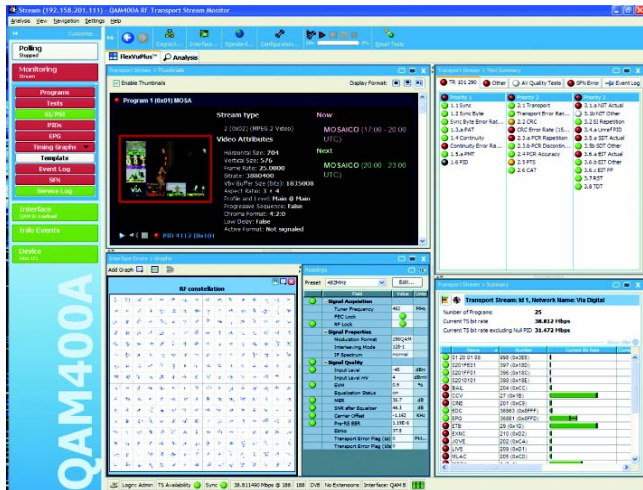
Stream (192.158.201.111) - QAM400A RF Transport Stream Monitor

Analysis View Navigation Settings Help

Customize...

Export... Interfaces... Standard... Configuration... Reset Tests

Polling
Stopped

Monitoring
Stream

Programs
Tests
SI/PSI
PIDs
EPG
Timing Graphs
Template
Event Log
SFN
Service Log

Interface
QAM B: Locked

Info Events

Device
Idle (1)

QAM400A

FlexVuePlus™ Analysis

Transport Stream > Thumbnails

Enable Thumbnails

Display Format:

Program 1 (0x01) MOSA

Stream type
2 (0x02) (MPEG-2 Video)
Video Attributes
Horizontal Size: 704
Vertical Size: 576
Frame Rate: 25.0000
Bitrate: 1880400
Vbv Buffer Size (bits): 1835008
Aspect Ratio: 3 : 4
Profile and Level: Main @ Main
Progressive Sequence: False
Chroma Format: 4:2:0
Low Delay: False
Active Format: Not signaled

Now
MOSAICO (17:00 - 20:00 UTC)
Next
MOSAICO (20:00 - 23:00 UTC)

PID 4112 (0x10)

Transport Stream > Test Summary

TR 101 290 Other All Quality Tests SFN Error Event Log

Priority 1
1.1 Sync
1.2 Sync Byte
1.2 Sync Byte Error Rat...
1.3 PAT
1.4 Continuity
Continuity Error Ra...
1.5 PMT
1.6 PID

Priority 2
2.1 Transport
Transport Error Rat...
2.2 CRC
CRC Error Rate
2.3 PCR Repetition
2.3 PCR Discontin...
2.4 PCR Accuracy
2.5 PTS
2.6 CAT

Priority 3
3.1.a NIT Actual
3.1b NIT Other
3.2 SI Repetition
3.4.a Unref PID
3.5.a SDT Actual
3.5b SDT Other
3.6.a EIT Actual
3.6.b EIT Other
3.6.c EIT PF
3.7 RST
3.8 TDT

Interface Errors > Graphs

Add Graph

RF constellation

Readings

Preset 483MHz Edit...

Field Value Units
Signal Acquisition
Tuner Frequency 483 MHz
FEC Lock
RF Lock
Signal Properties
Modulation Format 256QAM
Interleaving Mode 128-1
IF Spectrum normal
Signal Quality
Input Level -48 dBm
Input Level mV
EVM 0.9 %
Equalization Status
MER 36.7 dB
SNR after Equalizer 46.3 dB
Carrier Offset -1.162 KHz
Pre-RS BER 1.19E-6
BWre 37.6
Transport Error Flag (Se)
Transport Error Flag (Se)

Transport Stream > Summary

Transport Stream: Id 1, Network Name: Via Digital

Number of Programs 25
Current TS bit rate 38.812 Mbps
Current TS bit rate excluding Null PID 31.472 Mbps

Name Number Current Bit Rate
01 20 01 03 998 (0x3E6)
0201FE01 397 (0x18D)
0201FF01 396 (0x18C)
0201021 397 (0x18E)
BAIL 204 (0xCC)
CCV 27 (0x1B)
CINE 201 (0xC9)
EDC 36863 (0x8FFF)
EPG 36861 (0x8FFD)
ETB 29 (0x1D)
EVHC 210 (0xD2)
JOVE 202 (0xCA)
LIVE 209 (0xD1)
MLAC 205 (0xCD)

Login: Admin TS Availability Sync 38.81490 Mbps @ 188 188 DVB No Extensions Interface: QAM B